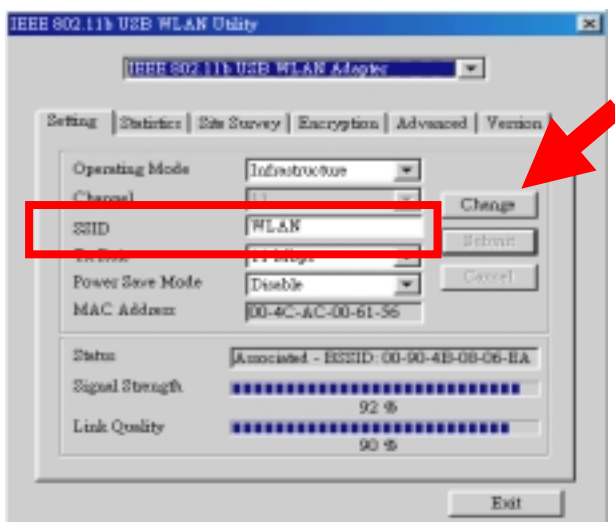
IEEE 802.11b USB WLAN Utility

IEEE 802.11b USB WLAN Adapter

Setting | Statistics | Site Survey | Encryption | Advanced | Version

Operating Mode | Infrastructure

Channel | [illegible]

SSID | WLAN

Tx Rate | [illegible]

Power Save Mode | Disable

MAC Address | 00-4C-AC-00-61-56

Change

Submit

Cancel

Status | Associated - BSSID: 00-90-4B-08-06-BA

Signal Strength

92 %

Link Quality

90 %

Exit